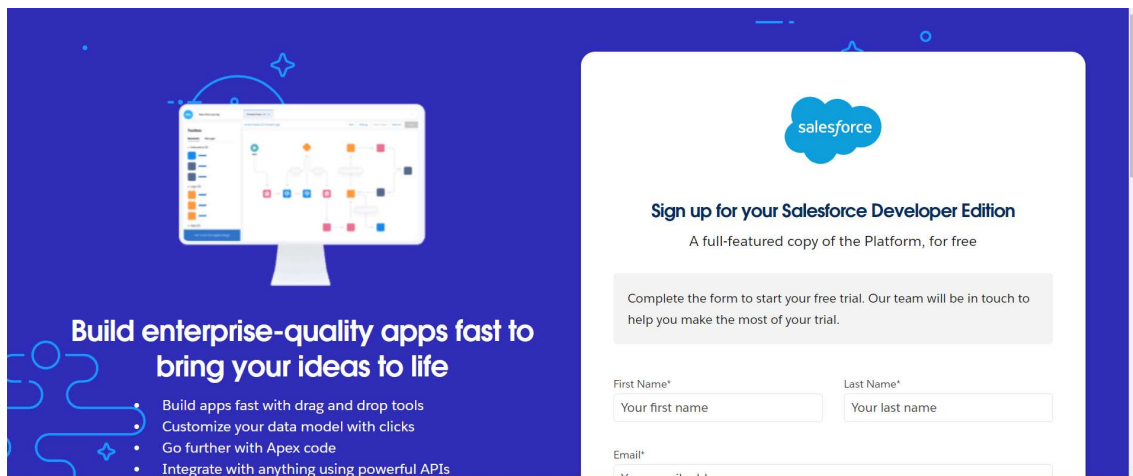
Build enterprise-quality apps fast to bring your ideas to life

- Build apps fast with drag and drop tools
- Customize your data model with clicks
- Go further with Apex code
- Integrate with anything using powerful APIs

salesforce

Sign up for your Salesforce Developer Edition

A full-featured copy of the Platform, for free

Complete the form to start your free trial. Our team will be in touch to help you make the most of your trial.

First Name*
Your first name

Last Name*
Your last name

Email*
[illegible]